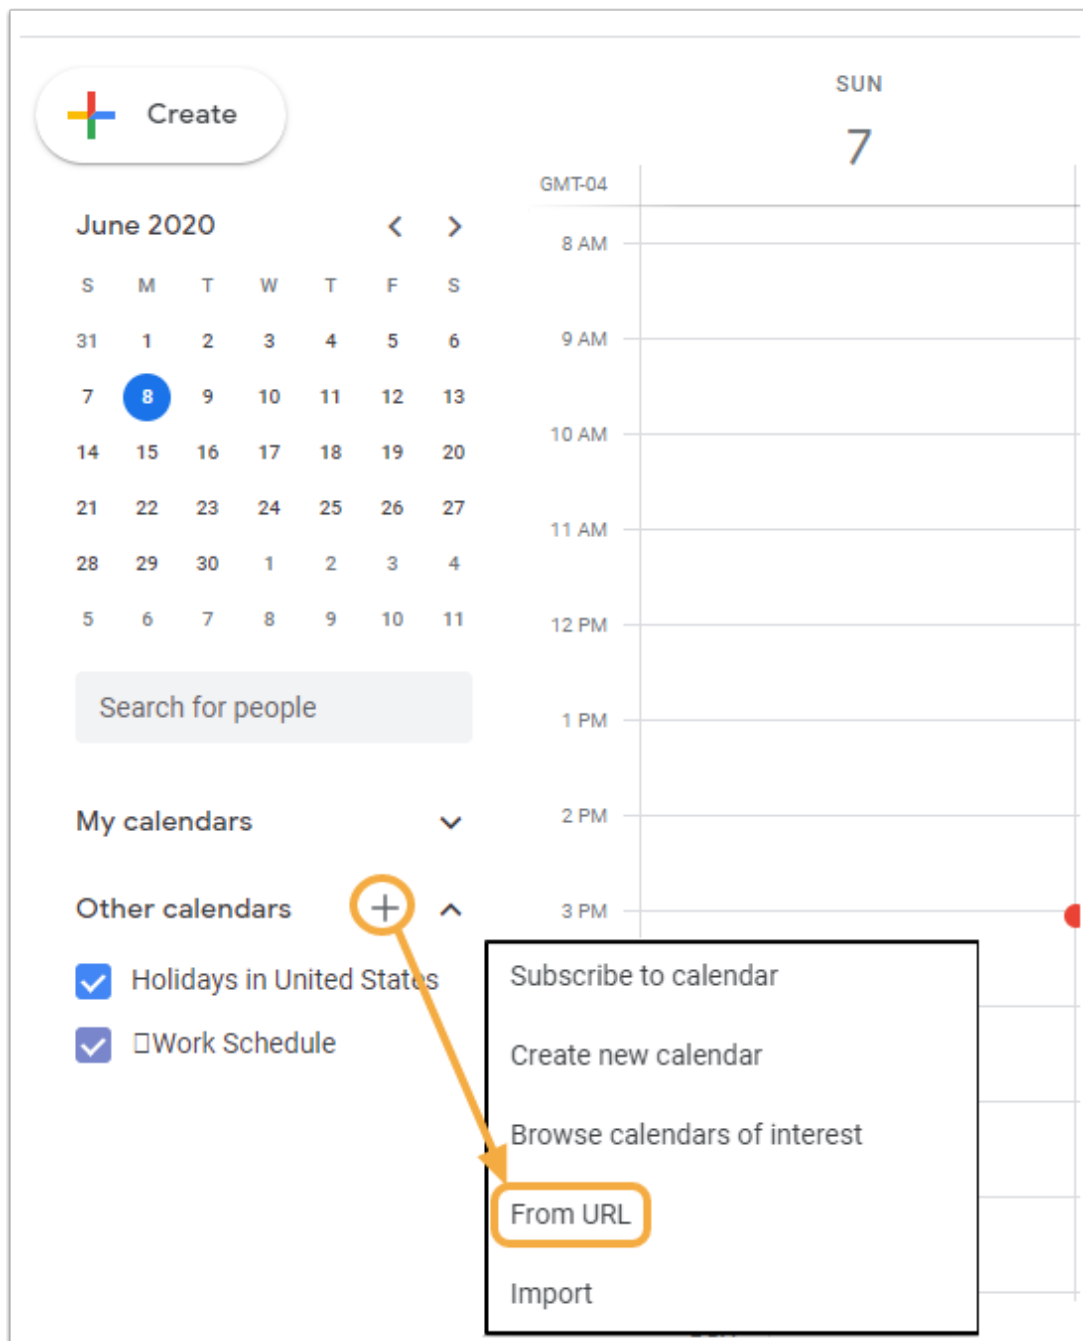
Create

SUN
7

GMT-04

June 2020

| S | M | T | W | T | F | S |
|---|---|---|---|---|---|---|
| 31 | 1 | 2 | 3 | 4 | 5 | 6 |
| 7 | 8 | 9 | 10 | 11 | 12 | 13 |
| 14 | 15 | 16 | 17 | 18 | 19 | 20 |
| 21 | 22 | 23 | 24 | 25 | 26 | 27 |
| 28 | 29 | 30 | 1 | 2 | 3 | 4 |
| 5 | 6 | 7 | 8 | 9 | 10 | 11 |

8 AM
9 AM
10 AM
11 AM
12 PM
1 PM
2 PM
3 PM

Search for people

My calendars

Other calendars

Holidays in United States

Work Schedule

Subscribe to calendar

Create new calendar

Browse calendars of interest

From URL

Import